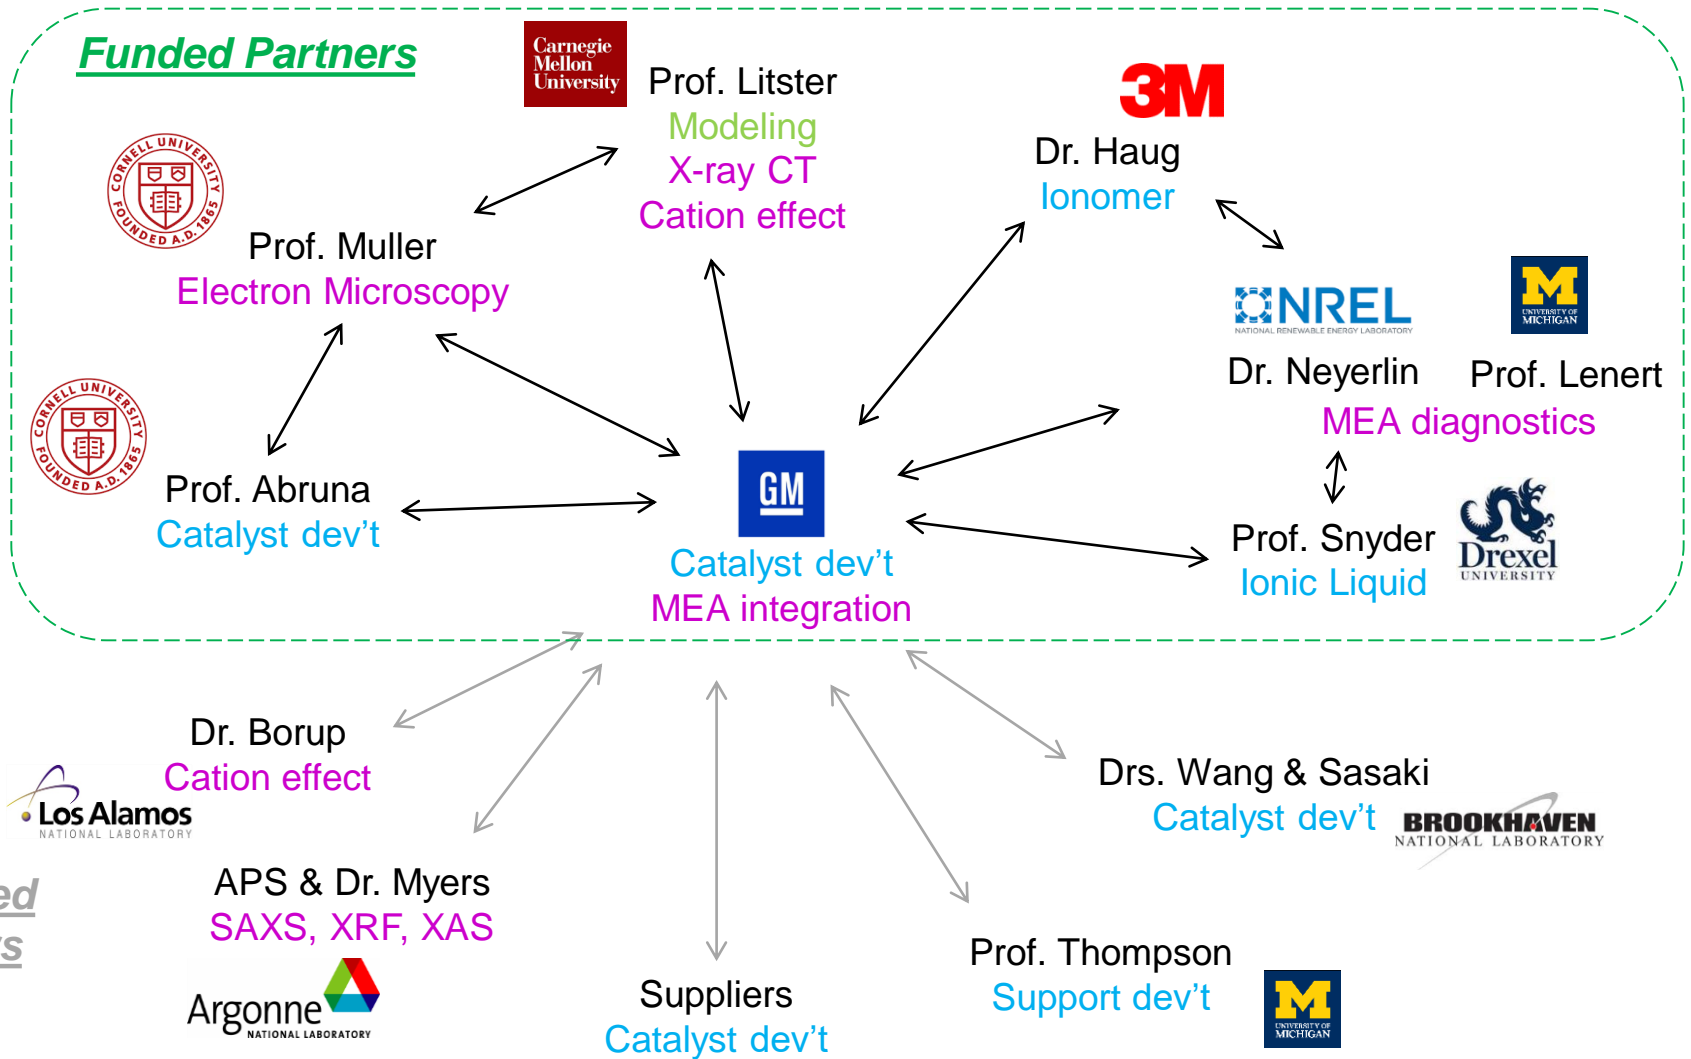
Funded Partners

Carnegie Mellon University

Prof. Litster
Modeling
X-ray CT
Cation effect

3M

Dr. Haug
Ionomer

CORNELL UNIVERSITY FOUNDED A.D. 1865

Prof. Muller
Electron Microscopy

NREL
NATIONAL RENEWABLE ENERGY LABORATORY

M
UNIVERSITY OF MICHIGAN

Dr. Neyerlin

Prof. Lenert

MEA diagnostics

CORNELL UNIVERSITY FOUNDED A.D. 1865

Prof. Abruna
Catalyst dev't

GM

Catalyst dev't
MEA integration

Prof. Snyder
Ionic Liquid

Drexel
UNIVERSITY

Dr. Borup
Cation effect

Los Alamos
NATIONAL LABORATORY

Drs. Wang & Sasaki
Catalyst dev't

BROOKHAVEN
NATIONAL LABORATORY

ed
s

APS & Dr. Myers
SAXS, XRF, XAS

Argonne
NATIONAL LABORATORY

Suppliers
Catalyst dev't

Prof. Thompson
Support dev't

M
UNIVERSITY OF MICHIGAN